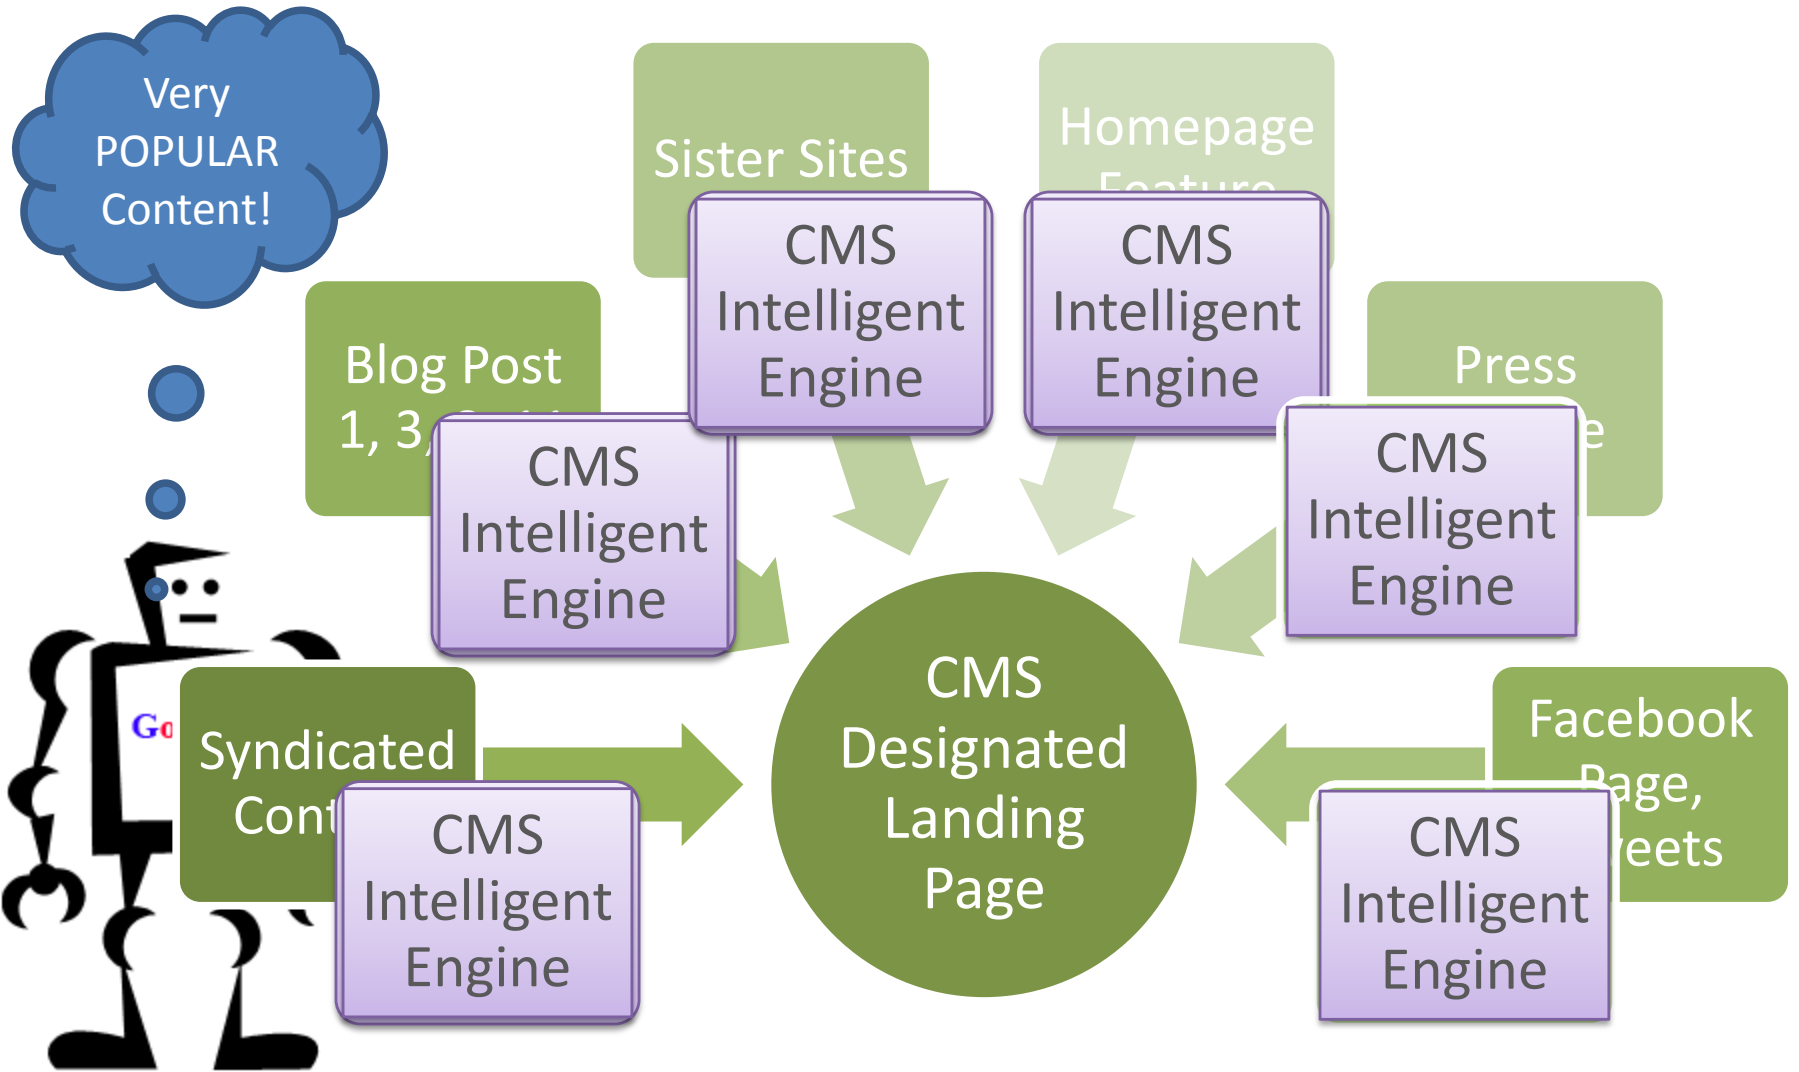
Very POPULAR Content!

Sister Sites

CMS Intelligent Engine

Homepage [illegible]

CMS Intelligent Engine

Blog Post 1, 3, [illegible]

CMS Intelligent Engine

Press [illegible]

CMS Intelligent Engine

Go

Syndicated Cont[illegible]

CMS Intelligent Engine

CMS Designated Landing Page

Facebook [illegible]age, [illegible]eets

CMS Intelligent Engine